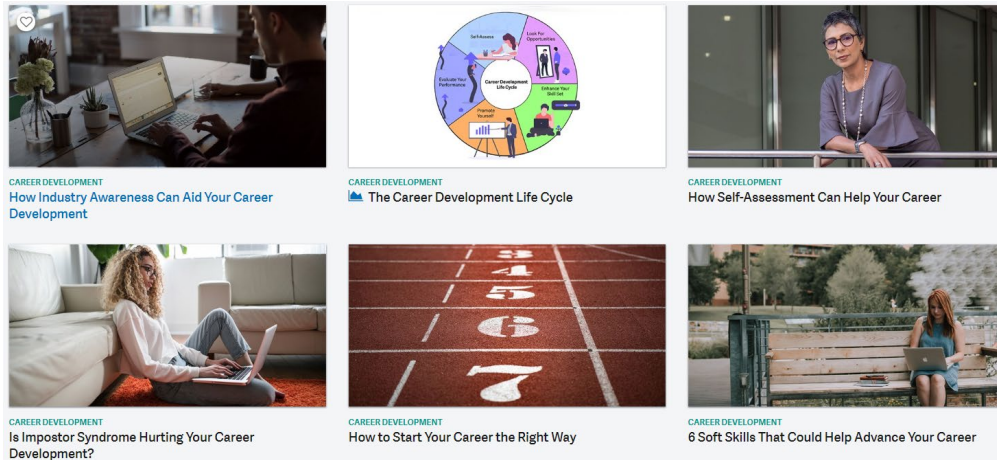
CAREER DEVELOPMENT
How Industry Awareness Can Aid Your Career Development

Self-Assess
Look for Opportunities
Career Development Life Cycle
Evaluate Your Performance
Enhance Your Skill Set
Promote Yourself

CAREER DEVELOPMENT
The Career Development Life Cycle

CAREER DEVELOPMENT
How Self-Assessment Can Help Your Career

CAREER DEVELOPMENT
Is Impostor Syndrome Hurting Your Career Development?

3
4
5
6
7

CAREER DEVELOPMENT
How to Start Your Career the Right Way

CAREER DEVELOPMENT
6 Soft Skills That Could Help Advance Your Career